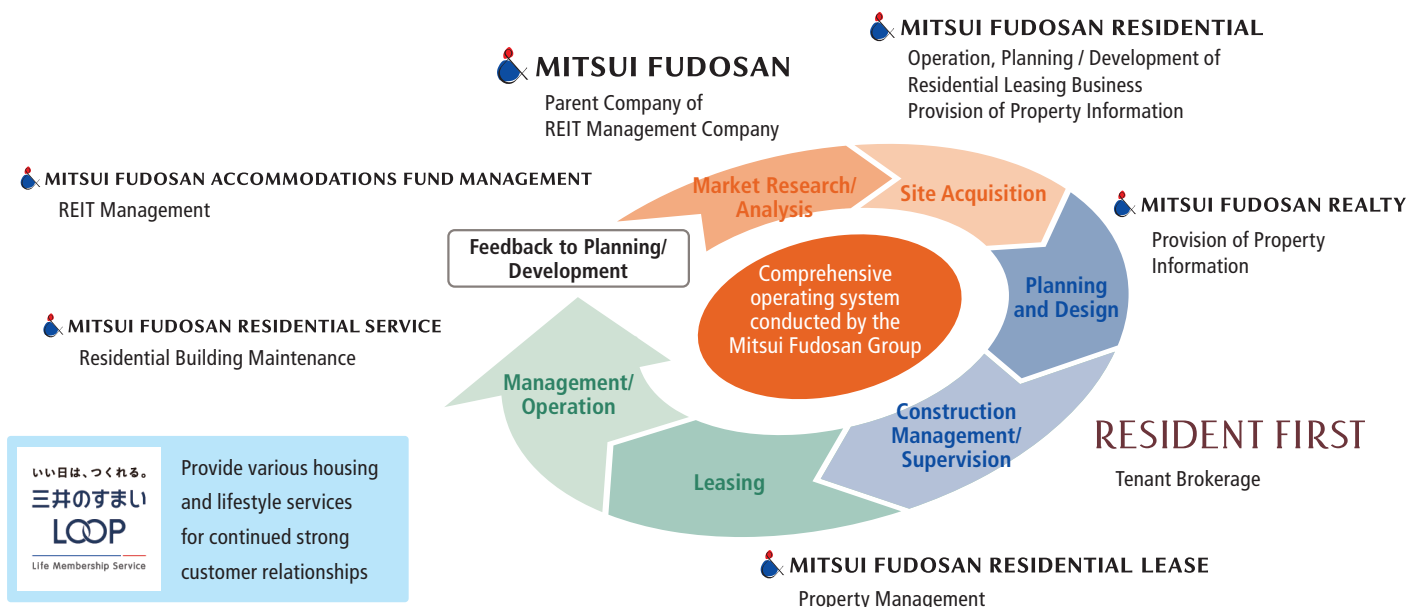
MITSUI FUDOSAN RESIDENTIAL
Operation, Planning / Development of Residential Leasing Business
Provision of Property Information

MITSUI FUDOSAN
Parent Company of REIT Management Company

MITSUI FUDOSAN ACCOMMODATIONS FUND MANAGEMENT
REIT Management

Market Research/ Analysis

Site Acquisition

MITSUI FUDOSAN REALTY
Provision of Property Information

Feedback to Planning/ Development

Comprehensive operating system conducted by the Mitsui Fudosan Group

Planning and Design

MITSUI FUDOSAN RESIDENTIAL SERVICE
Residential Building Maintenance

Management/ Operation

Construction Management/ Supervision

RESIDENT FIRST
Tenant Brokerage

Leasing

いい日は、つくれる。
三井のすまい
LOOP
Life Membership Service

Provide various housing and lifestyle services for continued strong customer relationships

MITSUI FUDOSAN RESIDENTIAL LEASE
Property Management